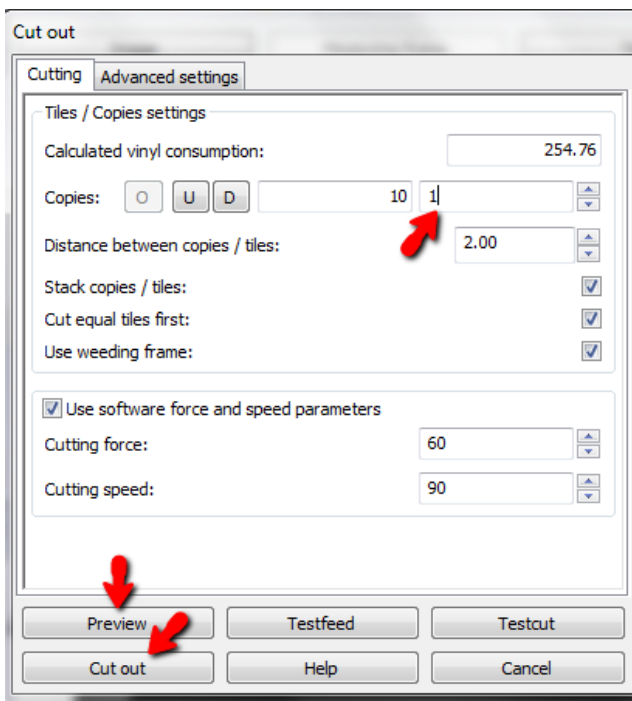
Cut out

Cutting | Advanced settings

Tiles / Copies settings

Calculated vinyl consumption: 254.76

Copies: O U D 10 1

Distance between copies / tiles: 2.00

Stack copies / tiles:

Cut equal tiles first:

Use weeding frame:

Use software force and speed parameters

Cutting force: 60

Cutting speed: 90

Preview | Testfeed | Testcut

Cut out | Help | Cancel